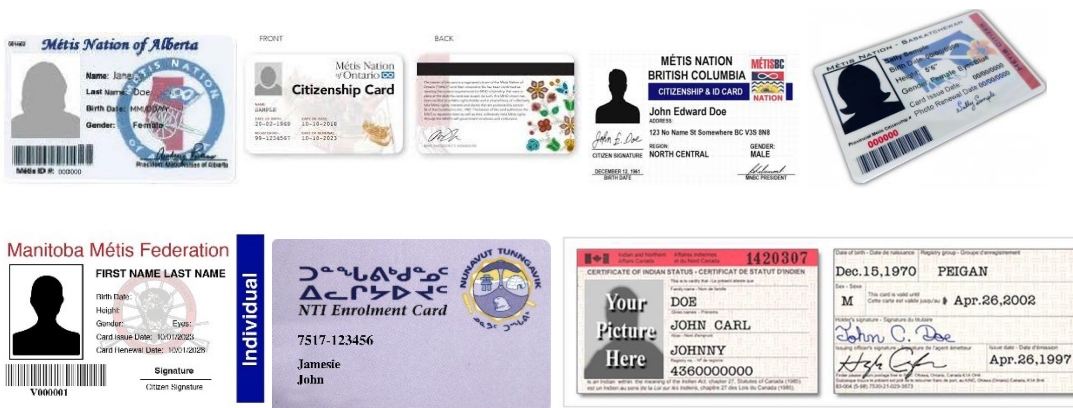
Métis Nation of Alberta
Name: Jane
Last Name: Doe
Birth Date: MM/DD/YY
Gender: Female
Métis ID #: 000000

FRONT
Métis Nation of Ontario
Citizenship Card
NAME
SAMPLE
20-02-1969
10-10-2016
99-1234567
10-10-2023

BACK

MÉTIS NATION BRITISH COLUMBIA
MÉTISBC
CITIZENSHIP & ID CARD
NATION
John Edward Doe
ADDRESS:
123 No Name St Somewhere BC V3S 8N8
REGION:
NORTH CENTRAL
GENDER:
MALE
CITIZEN SIGNATURE
DECEMBER 12, 1961
BIRTH DATE
MNBC PRESIDENT

MÉTIS NATION - SASKATCHEWAN
Gender
Photo Renewal Date
000000

Manitoba Métis Federation
FIRST NAME LAST NAME
Birth Date:
Height:
Gender:
Eyes:
Card Issue Date: 10/01/2023
Card Renewal Date: 10/01/2028
Signature
Citizen Signature
V000001
Individual

NUNAVUT TUNNGAVIK
NTI Enrolment Card
7517-123456
Jamesie
John

1420307
CERTIFICATE OF INDIAN STATUS · CERTIFICAT DE STATUT D'INDIEN
Your Picture Here
DOE
JOHN CARL
JOHNNY
4360000000
Dec.15,1970
PEIGAN
M
Apr.26,2002
John C. Doe
Apr.26,1997